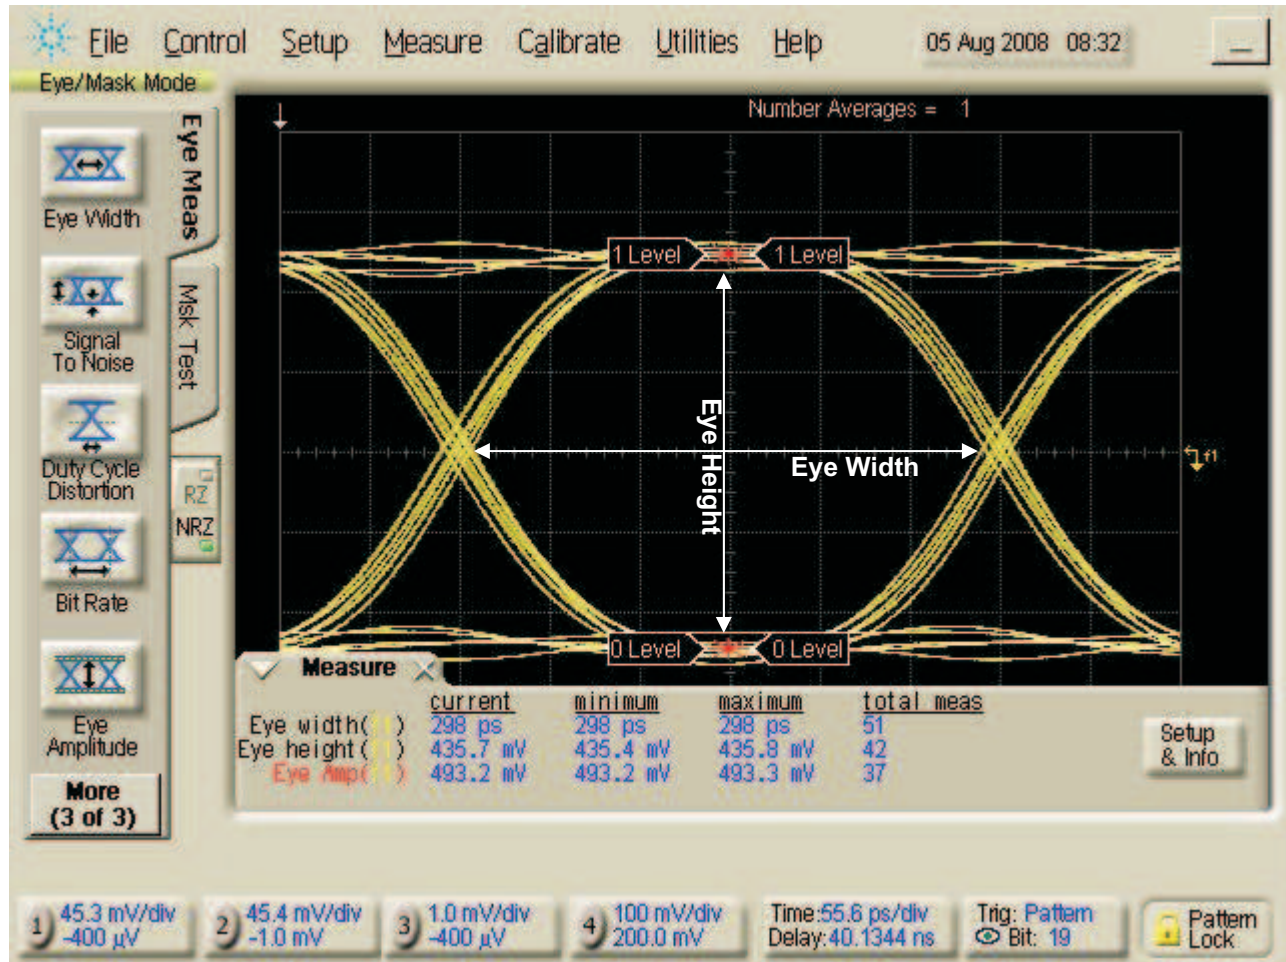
File Control Setup Measure Calibrate Utilities Help 05 Aug 2008 08:32

Eye/Mask Mode

Eye Meas

Msk Test

Eye Width

Signal To Noise

Duty Cycle Distortion

Bit Rate

Eye Amplitude

More (3 of 3)

RZ NRZ

Number Averages = 1

1 Level 1 Level

Eye Height

Eye Width

0 Level 0 Level

Measure

| | current | minimum | maximum | total meas |
|---|---|---|---|---|
| Eye width( ) | 298 ps | 298 ps | 298 ps | 51 |
| Eye height( ) | 435.7 mV | 435.4 mV | 435.8 mV | 42 |
| Eye Amp( ) | 493.2 mV | 493.2 mV | 493.3 mV | 37 |

Setup & Info

1 45.3 mV/div -400 µV

2 45.4 mV/div -1.0 mV

3 1.0 mV/div -400 µV

4 100 mV/div 200.0 mV

Time:55.6 ps/div Delay:40.1344 ns

Trig: Pattern Bit: 19

Pattern Lock